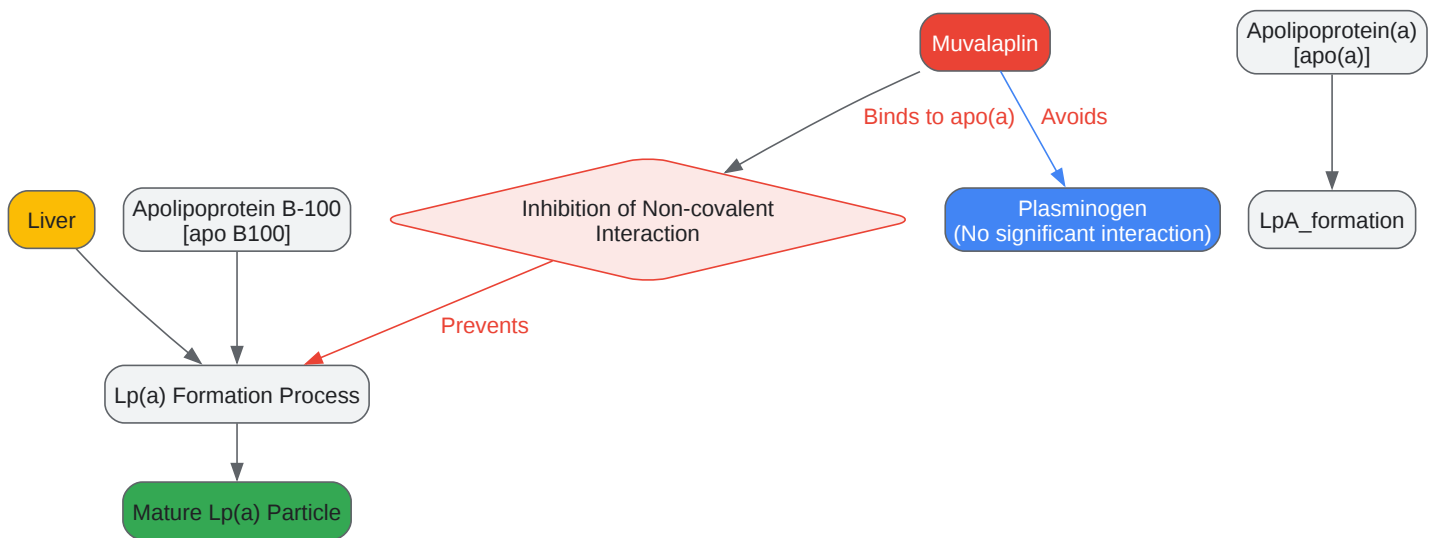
Muvalaplin

Apolipoprotein(a)
[apo(a)]

Binds to apo(a)

Avoids

Liver

Apolipoprotein B-100
[apo B100]

Inhibition of Non-covalent Interaction

Plasminogen
(No significant interaction)

LpA_formation

Prevents

Lp(a) Formation Process

Mature Lp(a) Particle